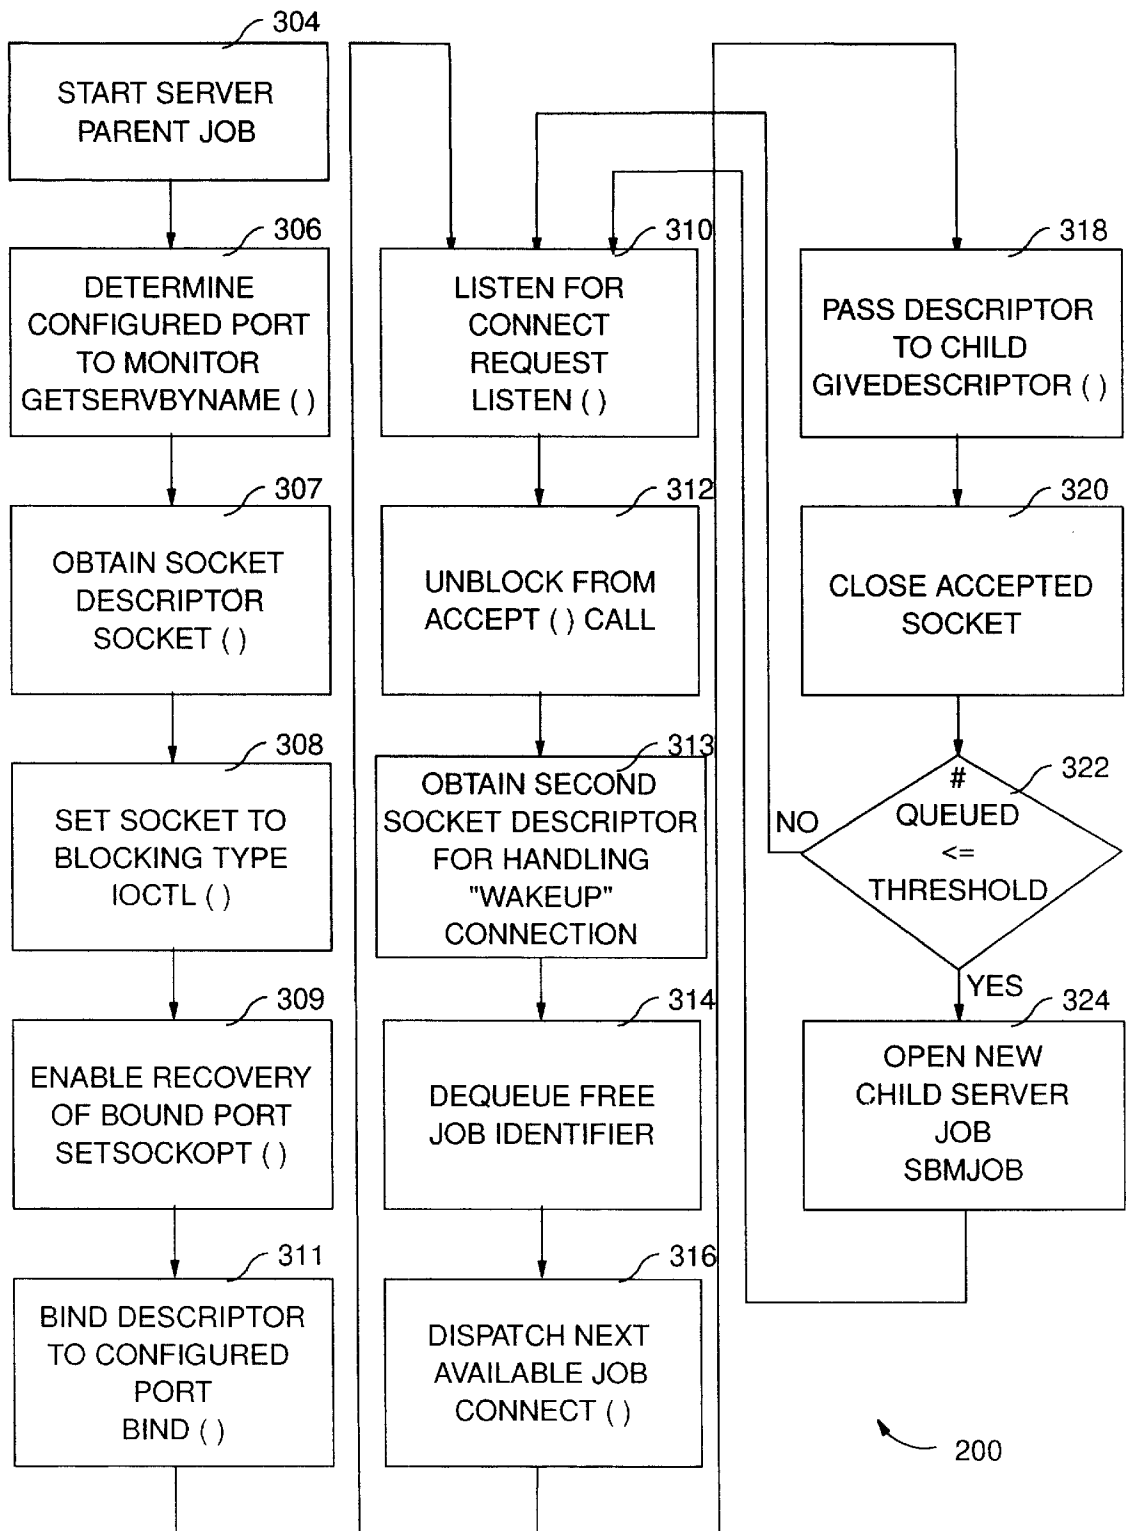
304
START SERVER PARENT JOB

306
DETERMINE CONFIGURED PORT TO MONITOR GETSERVBYNAME ( )

307
OBTAIN SOCKET DESCRIPTOR SOCKET ( )

308
SET SOCKET TO BLOCKING TYPE IOCTL ( )

309
ENABLE RECOVERY OF BOUND PORT SETSOCKOPT ( )

311
BIND DESCRIPTOR TO CONFIGURED PORT BIND ( )

310
LISTEN FOR CONNECT REQUEST LISTEN ( )

312
UNBLOCK FROM ACCEPT ( ) CALL

313
OBTAIN SECOND SOCKET DESCRIPTOR FOR HANDLING "WAKEUP" CONNECTION

314
DEQUEUE FREE JOB IDENTIFIER

316
DISPATCH NEXT AVAILABLE JOB CONNECT ( )

318
PASS DESCRIPTOR TO CHILD GIVEDESCRIPTOR ( )

320
CLOSE ACCEPTED SOCKET

322
# QUEUED <= THRESHOLD

NO

YES

324
OPEN NEW CHILD SERVER JOB SBMJOB

200